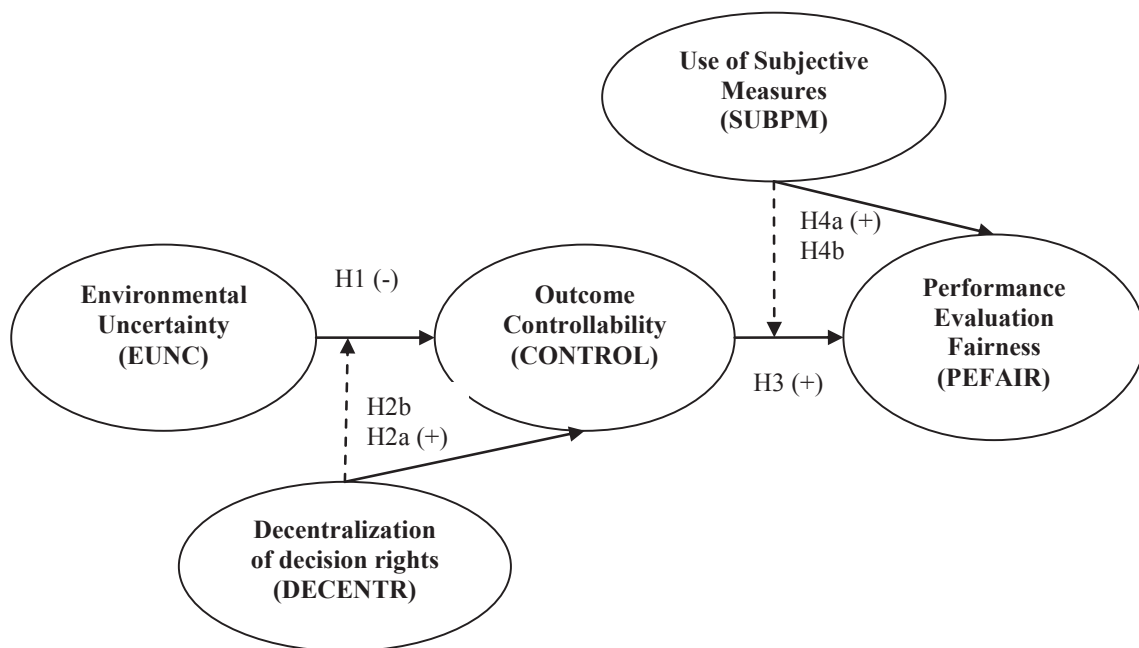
Use of Subjective Measures (SUBPM)

H4a (+)
H4b

Environmental Uncertainty (EUNC)

H1 (-)

Outcome Controllability (CONTROL)

Performance Evaluation Fairness (PEFAIR)

H3 (+)

H2b
H2a (+)

Decentralization of decision rights (DECENTR)